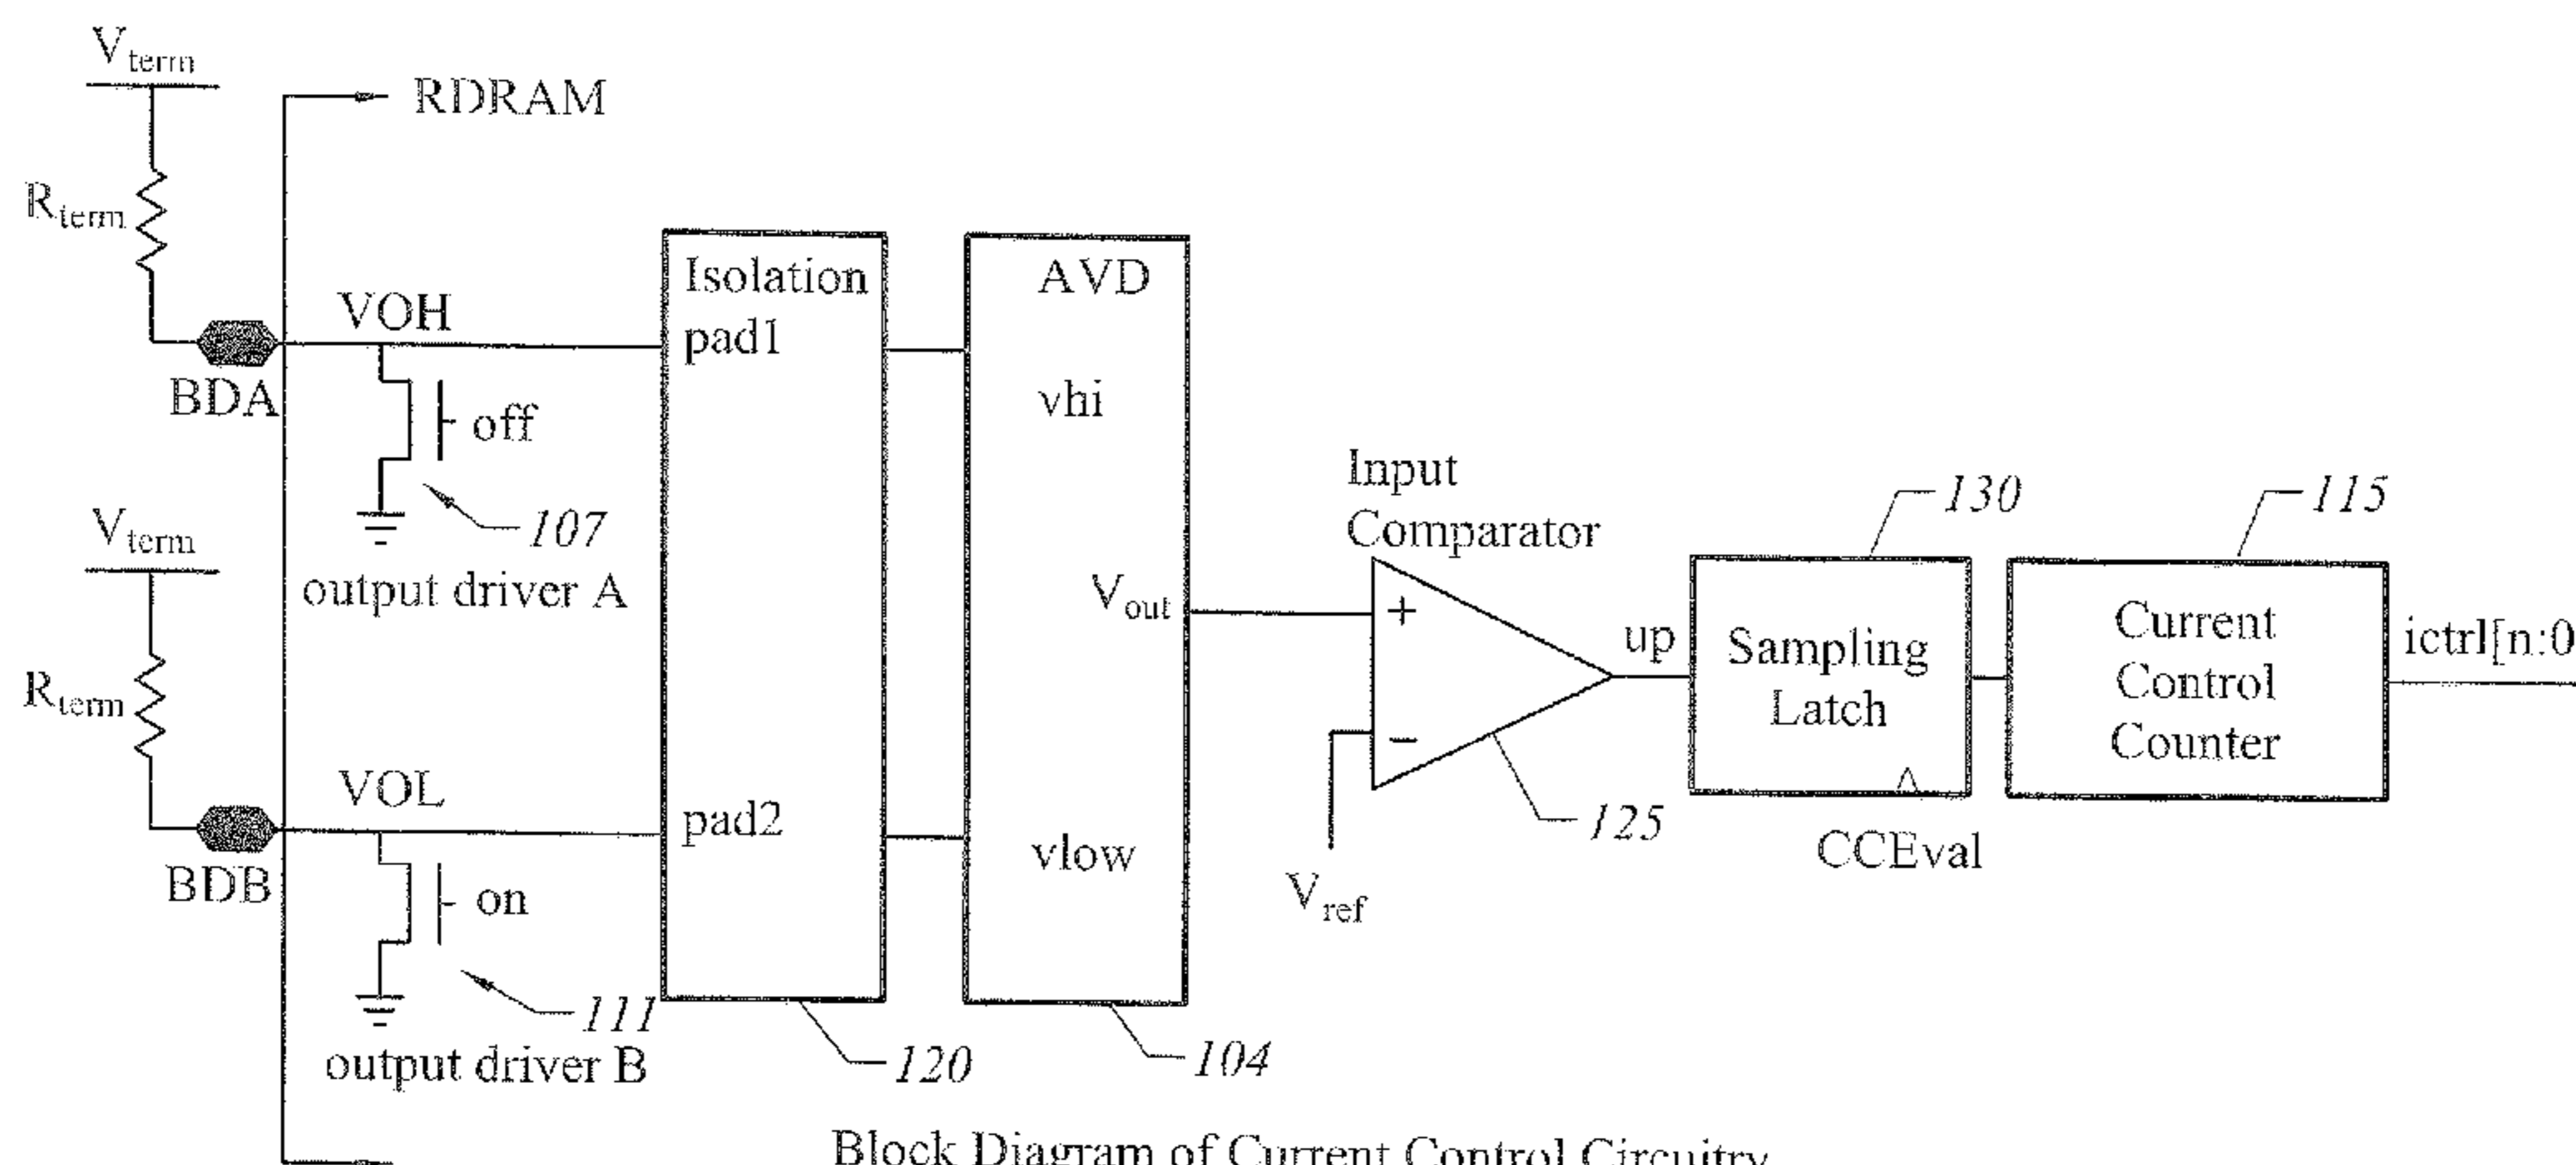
$V_{term}$

RDRAM

$R_{term}$

VOH

BDA

off

107

output driver A

$V_{term}$

$R_{term}$

VOL

BDB

on

111

output driver B

Isolation
pad1

pad2

120

AVD

vhi

$V_{out}$

vlow

104

Input Comparator

+

−

$V_{ref}$

125

up

130

Sampling Latch

CCEval

115

Current Control Counter

ictrl[n:0

Block Diagram of Current Control Circuitry